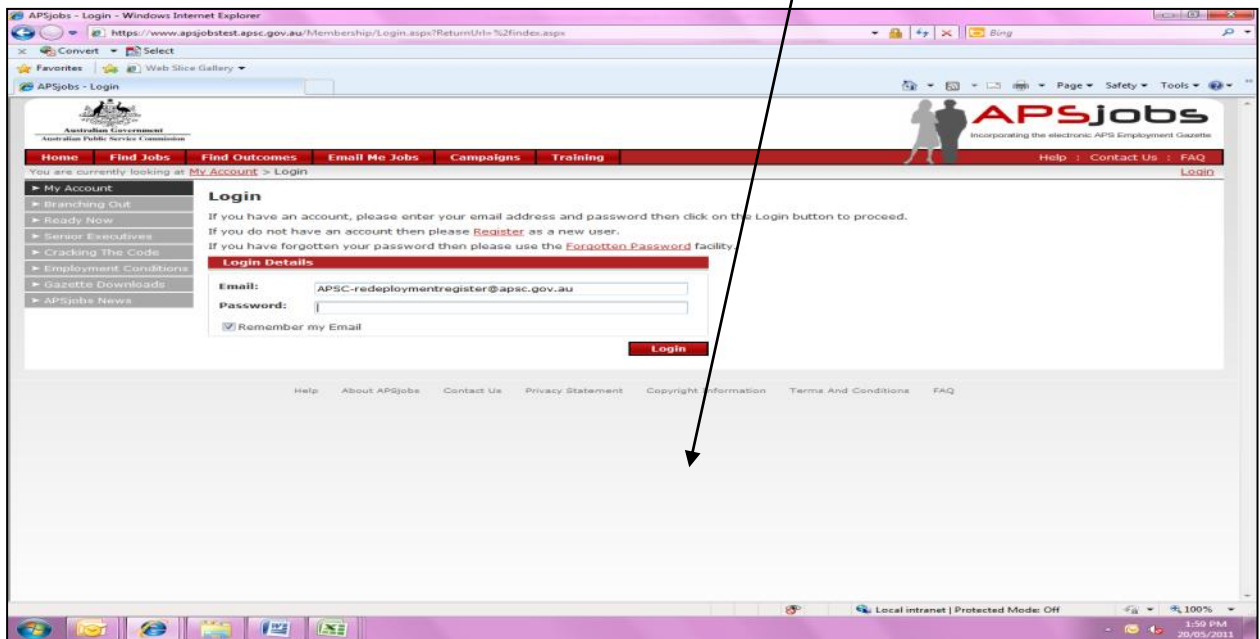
APSjobs - Login - Windows Internet Explorer

https://www.apsjobstest.apsc.gov.au/Membership/Login.aspx?ReturnUrl=%2findex.aspx

Bing

Convert Select

Favorites Web Slice Gallery

APSjobs - Login

Page Safety Tools

Australian Government
Australian Public Service Commission

APSjobs
Incorporating the electronic APS Employment Gazette

Home | Find Jobs | Find Outcomes | Email Me Jobs | Campaigns | Training

Help : Contact Us : FAQ

You are currently looking at My Account > Login

Login

► My Account
► Branching Out
► Ready Now
► Senior Executives
► Cracking The Code
► Employment Conditions
► Gazette Downloads
► APSjobs News

Login

If you have an account, please enter your email address and password then click on the Login button to proceed.
If you do not have an account then please Register as a new user.
If you have forgotten your password then please use the Forgotten Password facility.

Login Details

Email: APSC-redeploymentregister@apsc.gov.au
Password:

Remember my Email

Login

Help About APSjobs Contact Us Privacy Statement Copyright Information Terms And Conditions FAQ

Local intranet | Protected Mode: Off

100%

1:59 PM
20/05/2011